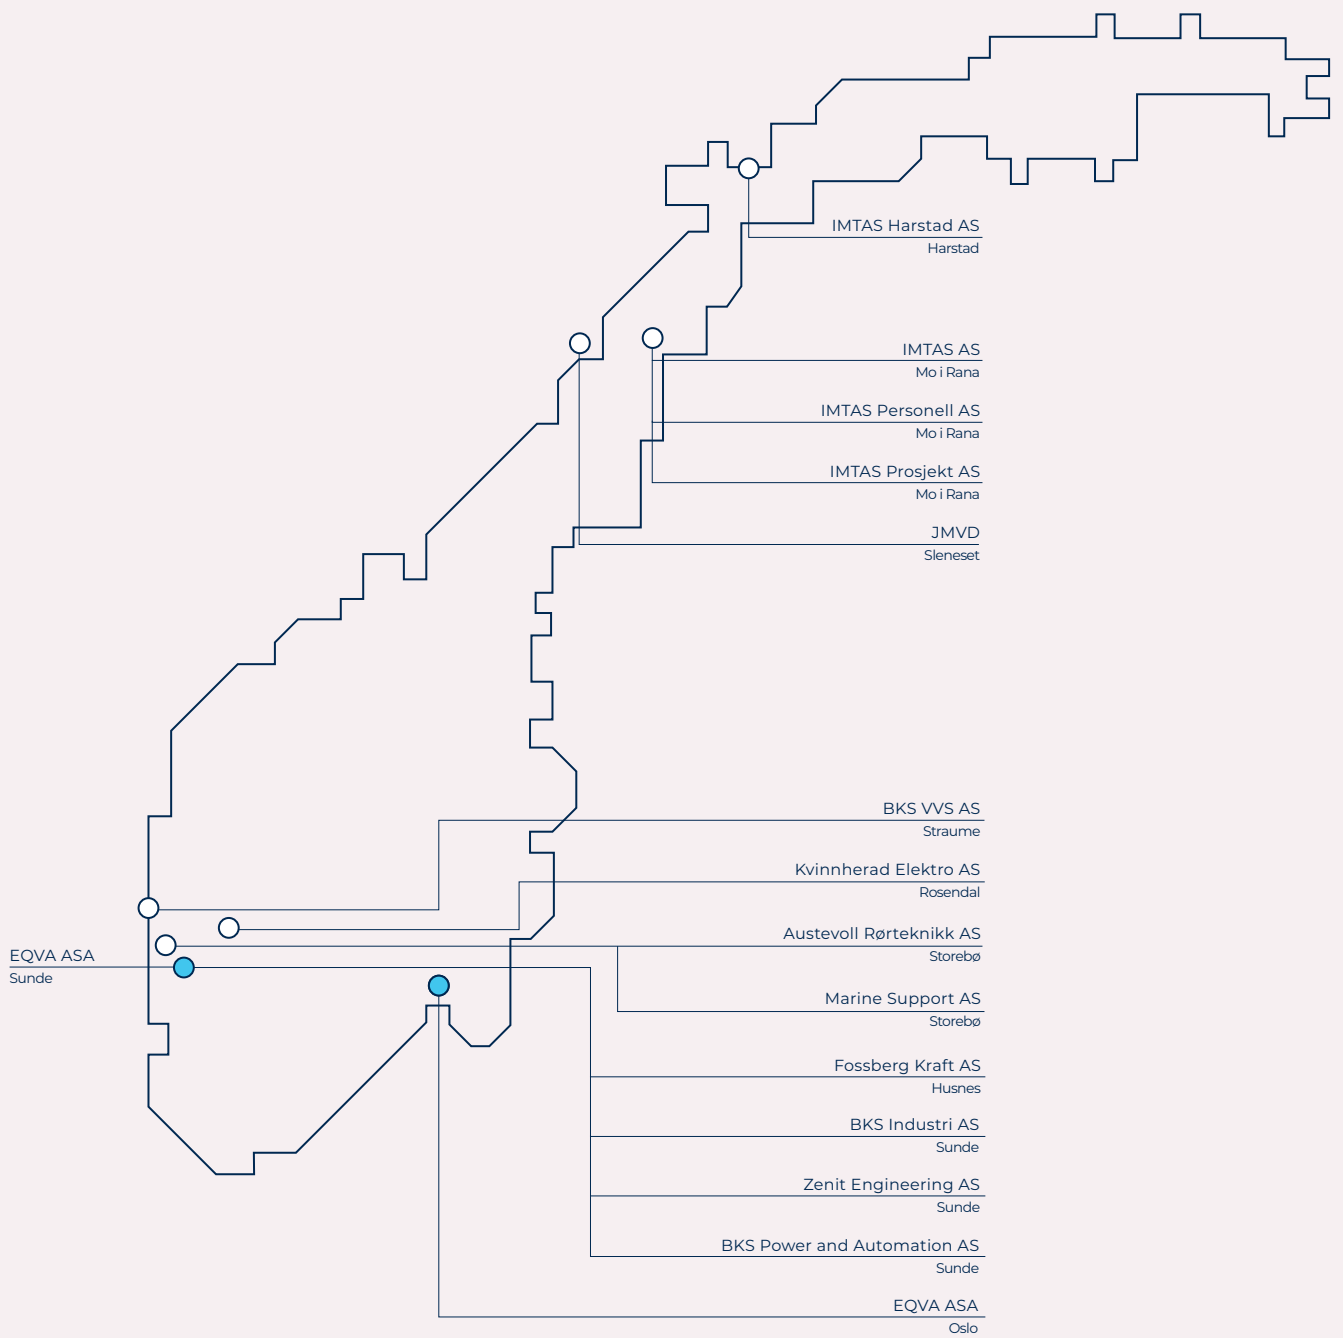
IMTAS Harstad AS
Harstad

IMTAS AS
Mo i Rana

IMTAS Personell AS
Mo i Rana

IMTAS Prosjekt AS
Mo i Rana

JMVD
Sleneset

BKS VVS AS
Straume

Kvinnherad Elektro AS
Rosendal

EQVA ASA
Sunde

Austevoll Rørteknikk AS
Storebø

Marine Support AS
Storebø

Fossberg Kraft AS
Husnes

BKS Industri AS
Sunde

Zenit Engineering AS
Sunde

BKS Power and Automation AS
Sunde

EQVA ASA
Oslo